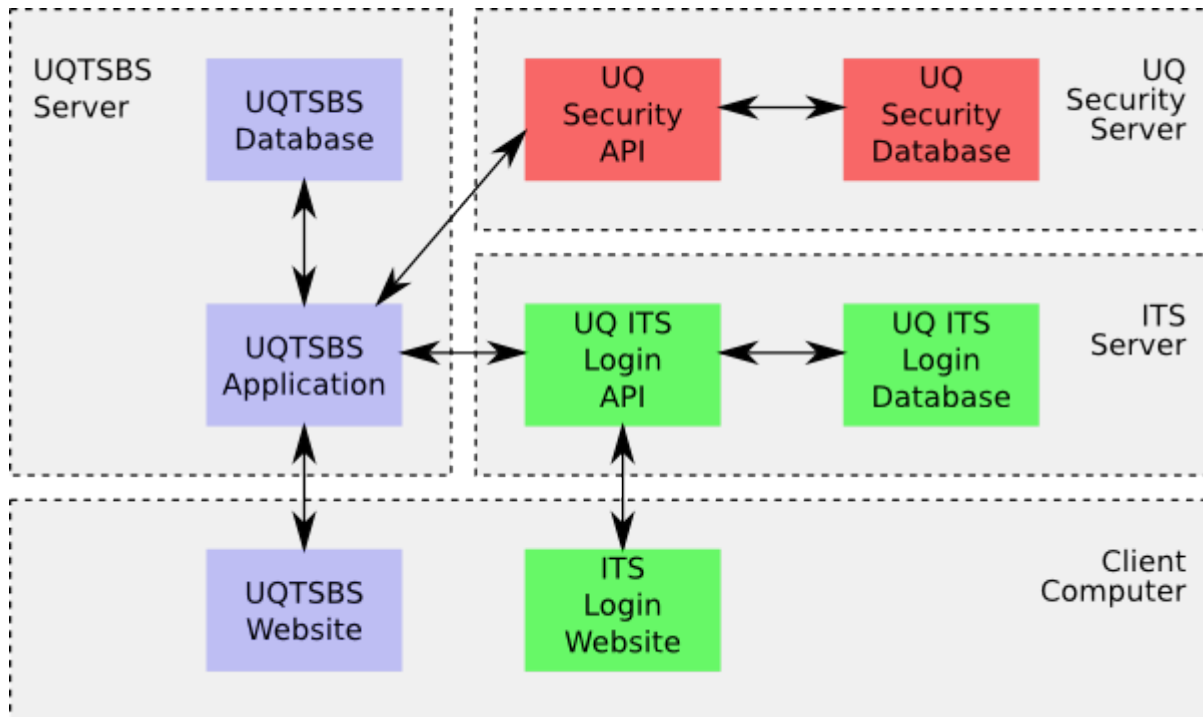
UQTSBS Server

UQTSBS Database

UQ Security API

UQ Security Database

UQ Security Server

UQTSBS Application

UQ ITS Login API

UQ ITS Login Database

ITS Server

UQTSBS Website

ITS Login Website

Client Computer